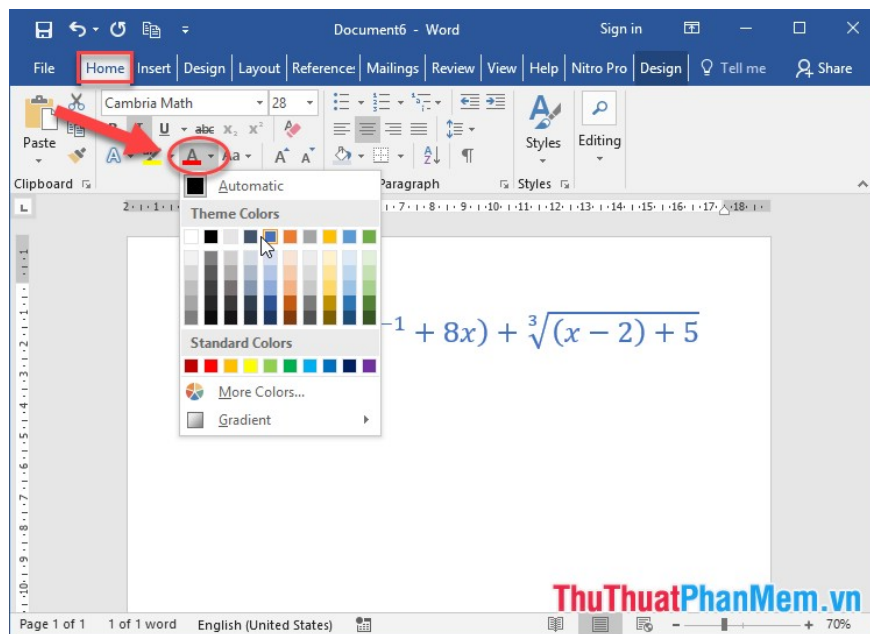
Document6 - Word

Sign in

File | Home | Insert | Design | Layout | References | Mailings | Review | View | Help | Nitro Pro | Design | Tell me | Share

Cambria Math | 28

Paste

Clipboard

Paragraph

Styles

Editing

Styles

Automatic

Theme Colors

Standard Colors

More Colors...

Gradient

$^{-1} + 8x) + \sqrt[3]{(x-2)+5}$

Page 1 of 1 | 1 of 1 word | English (United States)

70%

ThuThuatPhanMem.vn